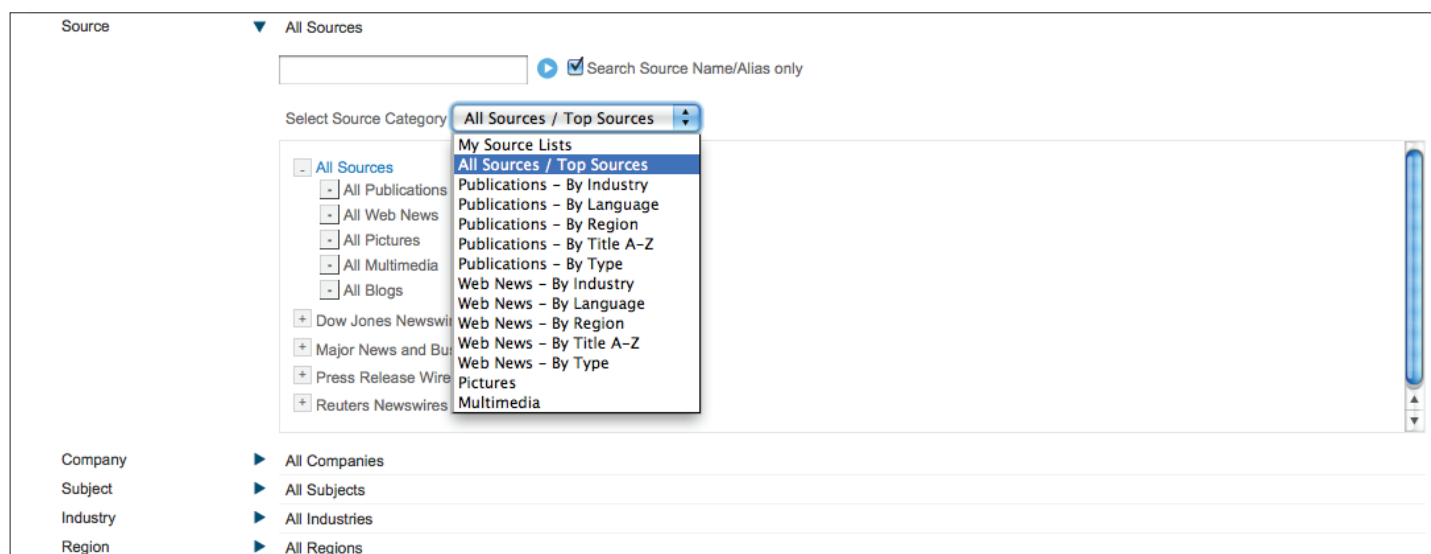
Source
All Sources

Search Source Name/Alias only

Select Source Category
All Sources / Top Sources

My Source Lists
All Sources / Top Sources
Publications - By Industry
Publications - By Language
Publications - By Region
Publications - By Title A-Z
Publications - By Type
Web News - By Industry
Web News - By Language
Web News - By Region
Web News - By Title A-Z
Web News - By Type
Pictures
Multimedia

All Sources
All Publications
All Web News
All Pictures
All Multimedia
All Blogs
Dow Jones Newswi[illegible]
Major News and Bu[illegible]
Press Release Wire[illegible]
Reuters Newswires

Company
All Companies
Subject
All Subjects
Industry
All Industries
Region
All Regions